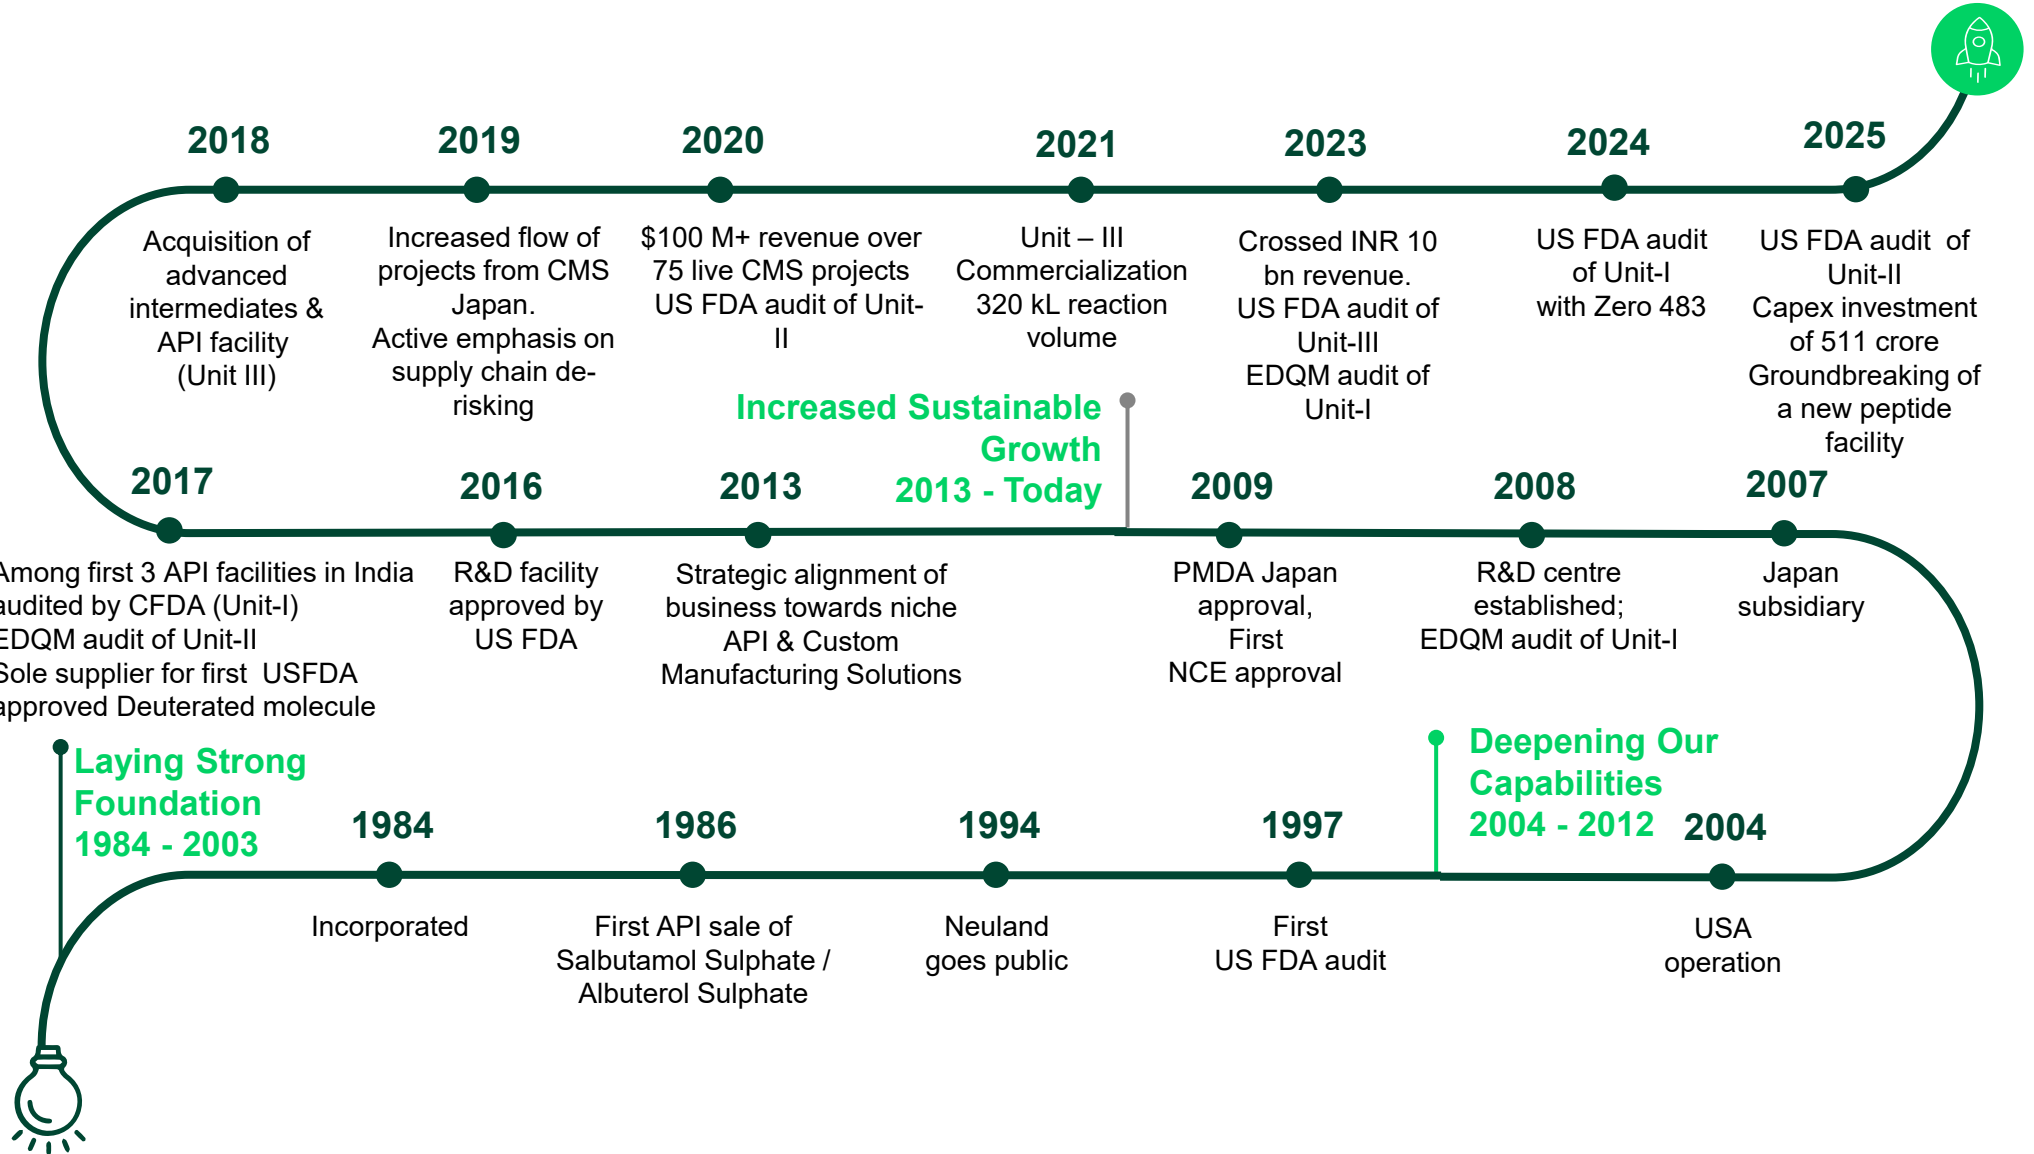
2018

Acquisition of advanced intermediates & API facility (Unit III)

2019

Increased flow of projects from CMS Japan.
Active emphasis on supply chain de-risking

2020

$100 M+ revenue over 75 live CMS projects
US FDA audit of Unit-II

2021

Unit – III Commercialization
320 kL reaction volume

2023

Crossed INR 10 bn revenue.
US FDA audit of Unit-III
EDQM audit of Unit-I

2024

US FDA audit of Unit-I with Zero 483

2025

US FDA audit of Unit-II
Capex investment of 511 crore
Groundbreaking of a new peptide facility

Increased Sustainable Growth
2013 - Today

2017

Among first 3 API facilities in India audited by CFDA (Unit-I)
EDQM audit of Unit-II
Sole supplier for first USFDA approved Deuterated molecule

2016

R&D facility approved by US FDA

2013

Strategic alignment of business towards niche API & Custom Manufacturing Solutions

2009

PMDA Japan approval,
First
NCE approval

2008

R&D centre established;
EDQM audit of Unit-I

2007

Japan subsidiary

Laying Strong Foundation
1984 - 2003

Deepening Our Capabilities
2004 - 2012

1984

Incorporated

1986

First API sale of Salbutamol Sulphate / Albuterol Sulphate

1994

Neuland goes public

1997

First US FDA audit

2004

USA operation